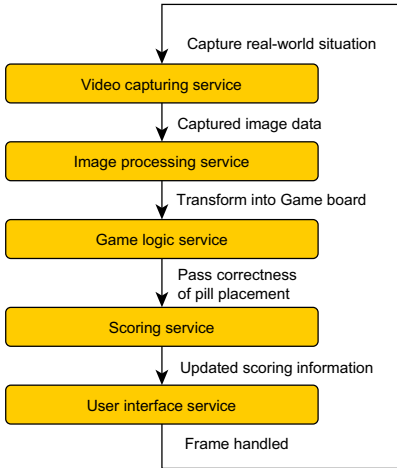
Capture real-world situation

Video capturing service

Captured image data

Image processing service

Transform into Game board

Game logic service

Pass correctness of pill placement

Scoring service

Updated scoring information

User interface service

Frame handled